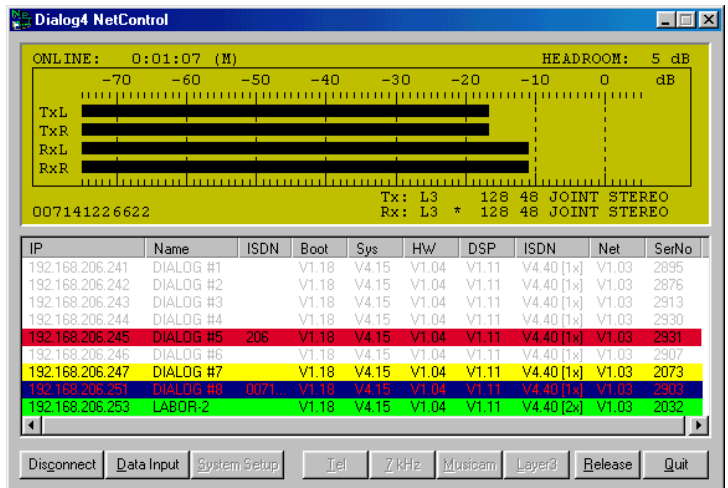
Dialog4 NetControl

ONLINE: 0:01:07 (M) HEADROOM: 5 dB

-70 -60 -50 -40 -30 -20 -10 0 dB

TxL
TxR
RxL
RxR

Tx: L3 128 48 JOINT STEREO
007141226622 Rx: L3 * 128 48 JOINT STEREO

| IP | Name | ISDN | Boot | Sys | HW | DSP | ISDN | Net | SerNo |
|---|---|---|---|---|---|---|---|---|---|
| 192.168.206.241 | DIALOG #1 | | V1.18 | V4.15 | V1.04 | V1.11 | V4.40 [1x] | V1.03 | 2895 |
| 192.168.206.242 | DIALOG #2 | | V1.18 | V4.15 | V1.04 | V1.11 | V4.40 [1x] | V1.03 | 2876 |
| 192.168.206.243 | DIALOG #3 | | V1.18 | V4.15 | V1.04 | V1.11 | V4.40 [1x] | V1.03 | 2913 |
| 192.168.206.244 | DIALOG #4 | | V1.18 | V4.15 | V1.04 | V1.11 | V4.40 [1x] | V1.03 | 2930 |
| 192.168.206.245 | DIALOG #5 | 206 | V1.18 | V4.15 | V1.04 | V1.11 | V4.40 [1x] | V1.03 | 2931 |
| 192.168.206.246 | DIALOG #6 | | V1.18 | V4.15 | V1.04 | V1.11 | V4.40 [1x] | V1.03 | 2907 |
| 192.168.206.247 | DIALOG #7 | | V1.18 | V4.15 | V1.04 | V1.11 | V4.40 [1x] | V1.03 | 2073 |
| 192.168.206.251 | DIALOG #8 | 0071... | V1.18 | V4.15 | V1.04 | V1.11 | V4.40 [1x] | V1.03 | 2903 |
| 192.168.206.253 | LABOR-2 | | V1.18 | V4.15 | V1.04 | V1.11 | V4.40 [2x] | V1.03 | 2032 |

Disconnect Data Input System Setup Tel 7 KHz Musicam Layer3 Release Quit